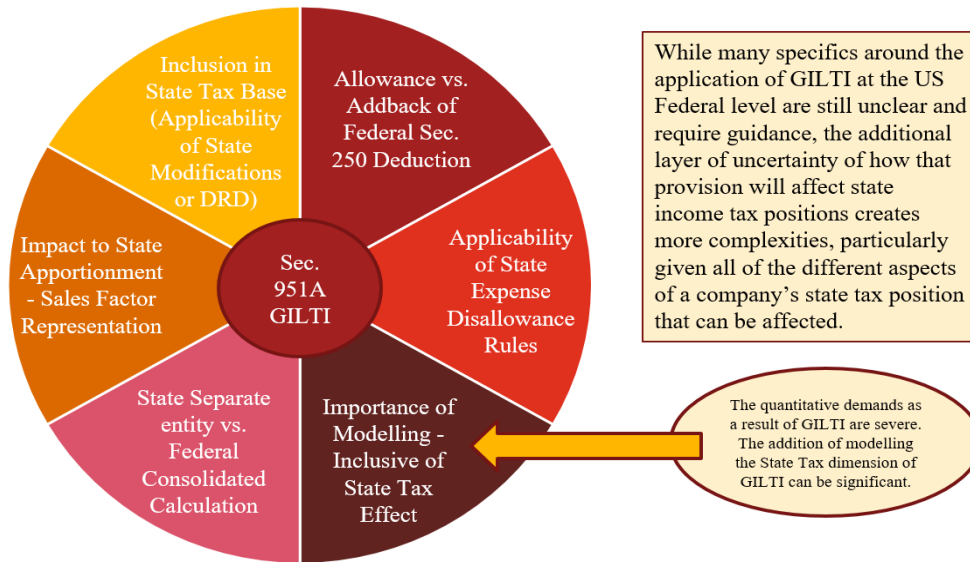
Inclusion in State Tax Base (Applicability of State Modifications or DRD)

Allowance vs. Addback of Federal Sec. 250 Deduction

Applicability of State Expense Disallowance Rules

Importance of Modelling - Inclusive of State Tax Effect

State Separate entity vs. Federal Consolidated Calculation

Impact to State Apportionment - Sales Factor Representation

Sec. 951A GILTI

While many specifics around the application of GILTI at the US Federal level are still unclear and require guidance, the additional layer of uncertainty of how that provision will affect state income tax positions creates more complexities, particularly given all of the different aspects of a company's state tax position that can be affected.

The quantitative demands as a result of GILTI are severe. The addition of modelling the State Tax dimension of GILTI can be significant.